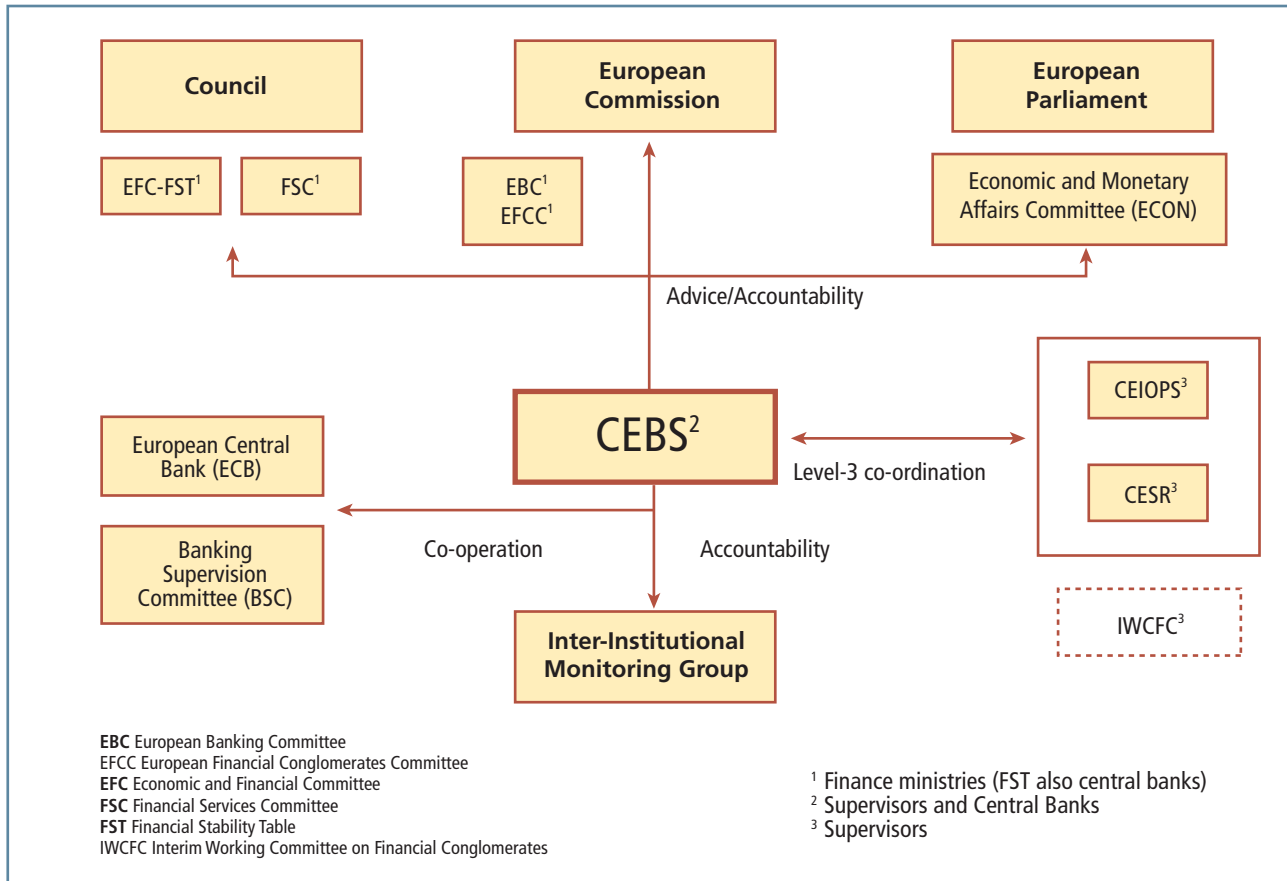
Council

European Commission

European Parliament

EFC-FST$^1$

FSC$^1$

EBC$^1$
EFCC$^1$

Economic and Monetary Affairs Committee (ECON)

Advice/Accountability

CEIOPS$^3$

CEBS$^2$

European Central Bank (ECB)

Level-3 co-ordination

CESR$^3$

Banking Supervision Committee (BSC)

Co-operation

Accountability

IWCFC$^3$

Inter-Institutional Monitoring Group

**EBC** European Banking Committee
EFCC European Financial Conglomerates Committee
**EFC** Economic and Financial Committee
**FSC** Financial Services Committee
**FST** Financial Stability Table
IWCFC Interim Working Committee on Financial Conglomerates

$^1$ Finance ministries (FST also central banks)
$^2$ Supervisors and Central Banks
$^3$ Supervisors